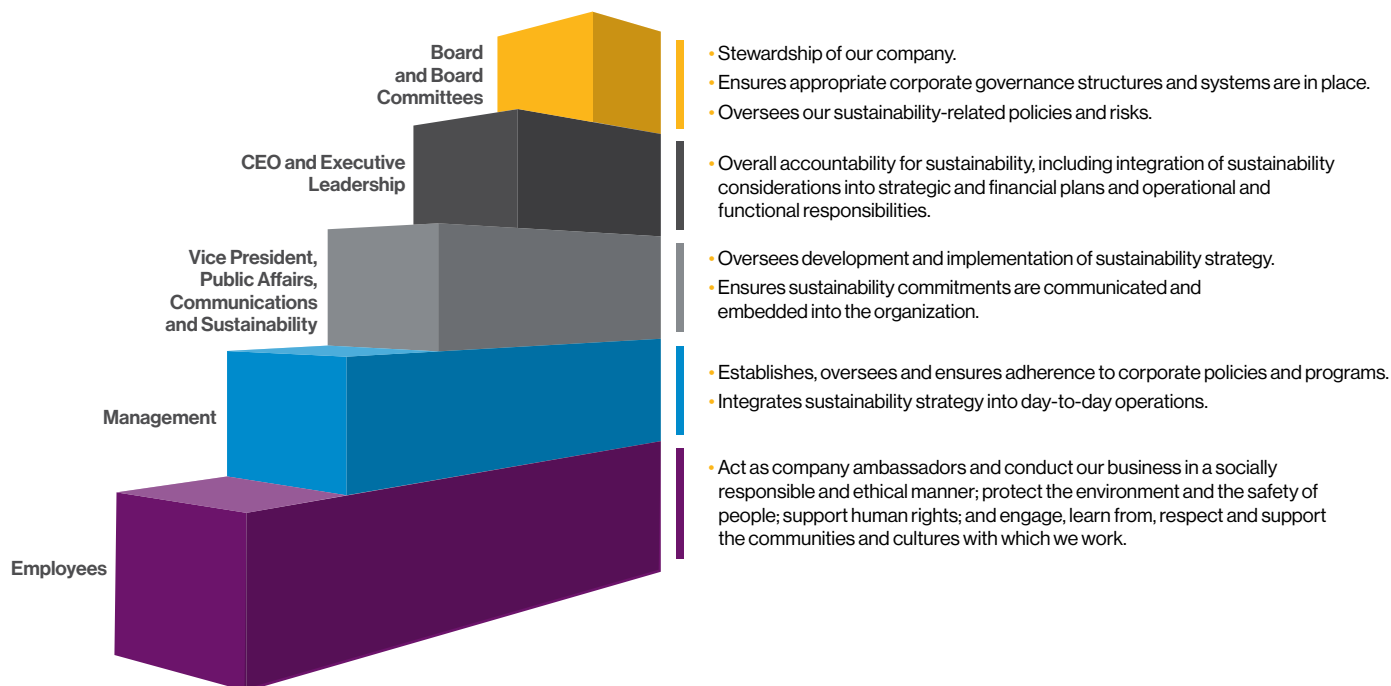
Board and Board Committees

• Stewardship of our company.
• Ensures appropriate corporate governance structures and systems are in place.
• Oversees our sustainability-related policies and risks.

CEO and Executive Leadership

• Overall accountability for sustainability, including integration of sustainability considerations into strategic and financial plans and operational and functional responsibilities.

Vice President, Public Affairs, Communications and Sustainability

• Oversees development and implementation of sustainability strategy.
• Ensures sustainability commitments are communicated and embedded into the organization.

Management

• Establishes, oversees and ensures adherence to corporate policies and programs.
• Integrates sustainability strategy into day-to-day operations.

Employees

• Act as company ambassadors and conduct our business in a socially responsible and ethical manner; protect the environment and the safety of people; support human rights; and engage, learn from, respect and support the communities and cultures with which we work.